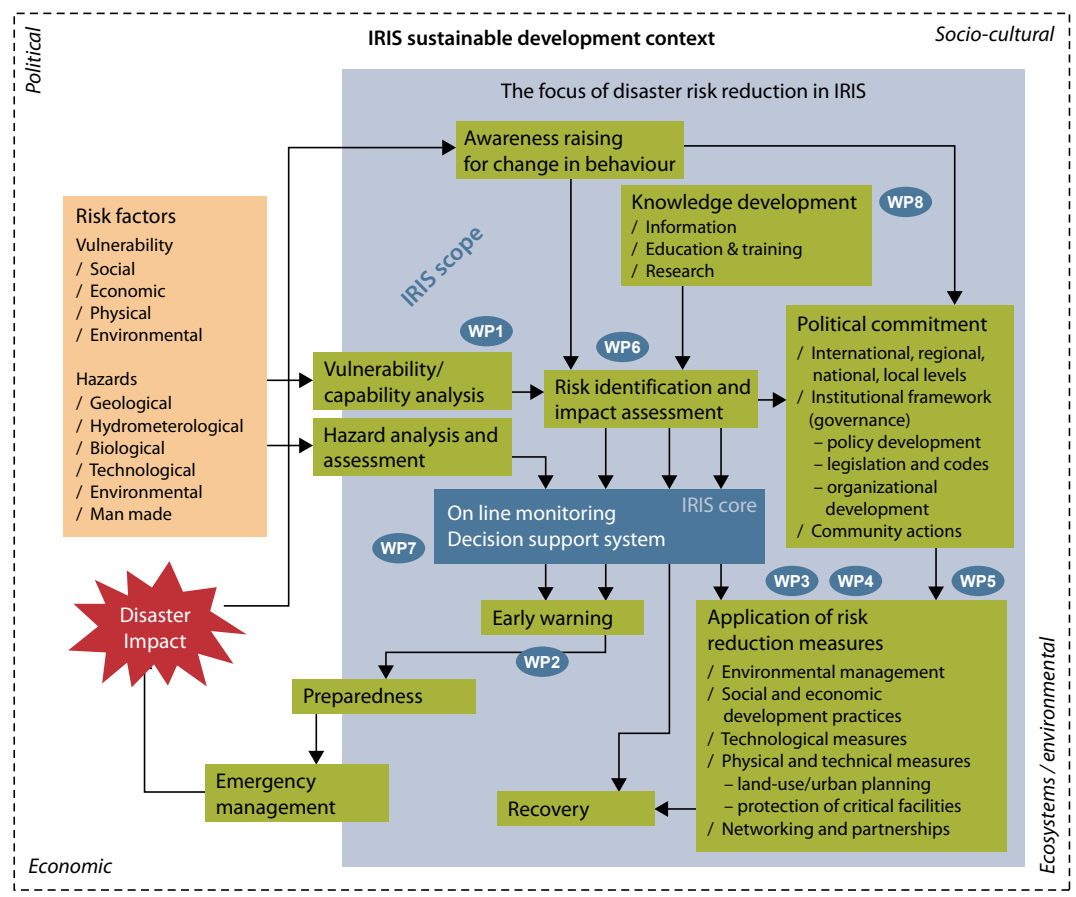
Political

IRIS sustainable development context

Socio-cultural

The focus of disaster risk reduction in IRIS

Awareness raising for change in behaviour

Knowledge development
/ Information
/ Education & training
/ Research

WP8

IRIS scope

Risk factors
Vulnerability
/ Social
/ Economic
/ Physical
/ Environmental

Hazards
/ Geological
/ Hydrometerological
/ Biological
/ Technological
/ Environmental
/ Man made

WP1

WP6

Vulnerability/ capability analysis

Risk identification and impact assessment

Political commitment
/ International, regional, national, local levels
/ Institutional framework (governance)
– policy development
– legislation and codes
– organizational development
/ Community actions

Hazard analysis and assessment

On line monitoring
Decision support system

IRIS core

WP7

Disaster Impact

Early warning

WP3 WP4 WP5

Application of risk reduction measures
/ Environmental management
/ Social and economic development practices
/ Technological measures
/ Physical and technical measures
– land-use/urban planning
– protection of critical facilities
/ Networking and partnerships

WP2

Preparedness

Emergency management

Recovery

Economic

Ecosystems / environmental